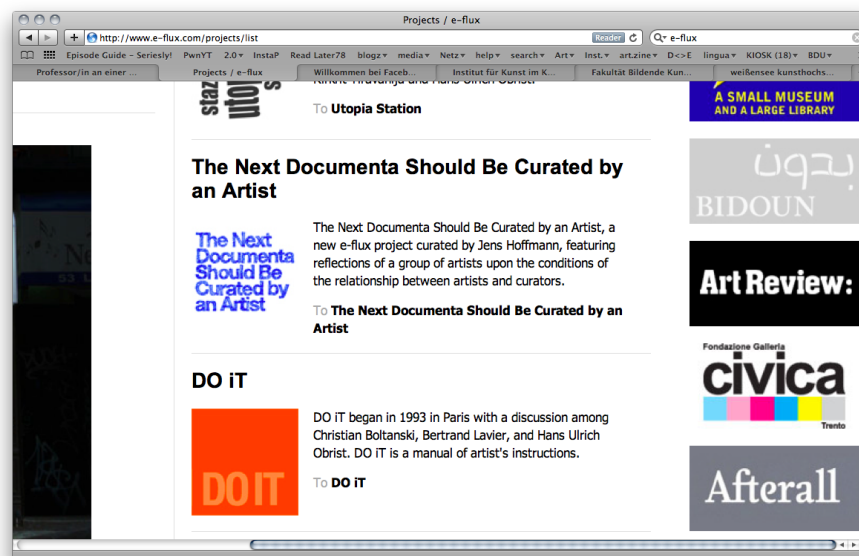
Projects / e-flux

http://www.e-flux.com/projects/list

Reader

e-flux

Episode Guide – Seriesly! PwnYT 2.0▾ InstaP Read Later78 blogz▾ media▾ Netz▾ help▾ search▾ Art▾ Inst.▾ art.zine▾ D<>E lingua▾ KIOSK (18)▾ BDU▾

Professor/in an einer ... | Projects / e-flux | Willkommen bei Faceb... | Institut für Kunst im K... | Fakultät Bildende Kun... | weißensee kunsthochs...

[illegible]

To Utopia Station

The Next Documenta Should Be Curated by an Artist

The Next Documenta Should Be Curated by an Artist

The Next Documenta Should Be Curated by an Artist, a new e-flux project curated by Jens Hoffmann, featuring reflections of a group of artists upon the conditions of the relationship between artists and curators.

To The Next Documenta Should Be Curated by an Artist

DO iT

DO IT

DO iT began in 1993 in Paris with a discussion among Christian Boltanski, Bertrand Lavier, and Hans Ulrich Obrist. DO iT is a manual of artist's instructions.

To DO iT

A SMALL MUSEUM AND A LARGE LIBRARY

بدون
BIDOUN

ArtReview:

Fondazione Galleria
civica
Trento

Afterall